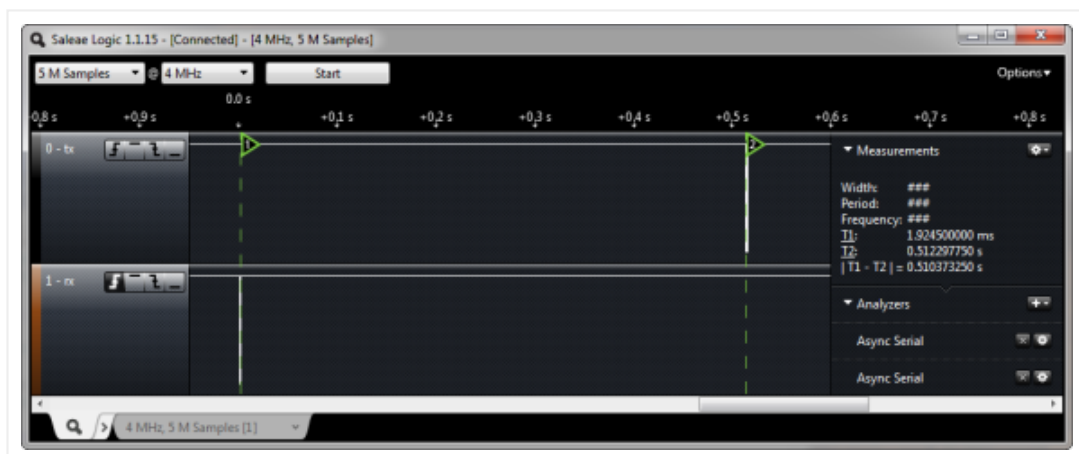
Saleae Logic 1.1.15 - [Connected] - [4 MHz, 5 M Samples]

5 M Samples @ 4 MHz Start Options

0.0 s

-0.8 s +0.9 s +0.1 s +0.2 s +0.3 s +0.4 s +0.5 s +0.6 s +0.7 s +0.8 s

0 - tx

1 - rx

1

2

Measurements

Width: ###
Period: ###
Frequency: ###
T1: 1.924500000 ms
T2: 0.512297750 s
| T1 - T2 | = 0.510373250 s

Analyzers

Async Serial

Async Serial

4 MHz, 5 M Samples [1]